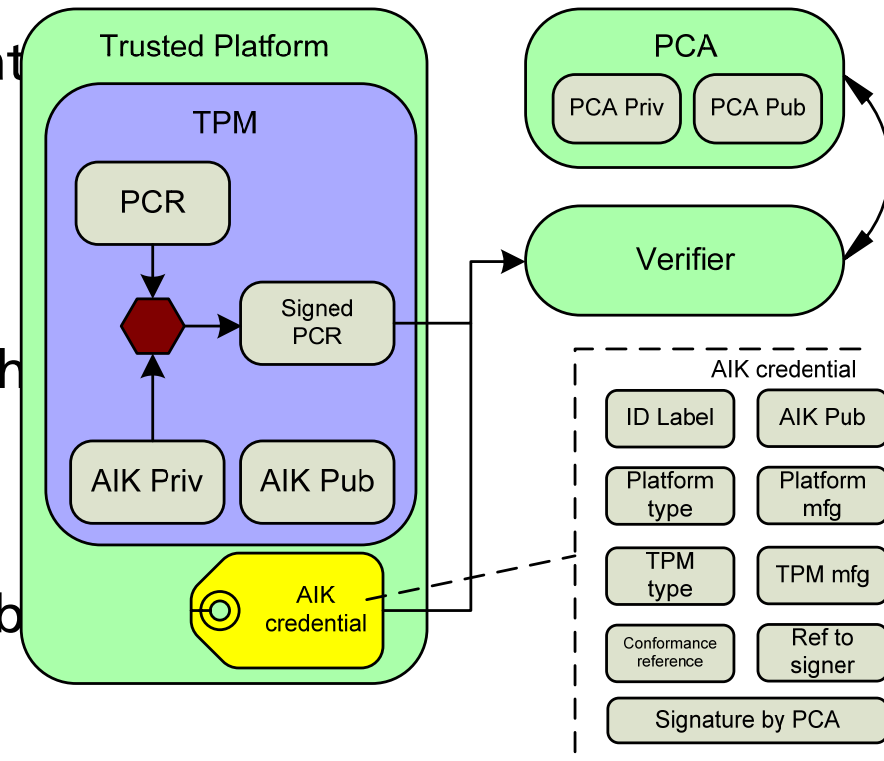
Trusted Platform

TPM

PCR

Signed PCR

AIK Priv

AIK Pub

AIK credential

PCA

PCA Priv

PCA Pub

Verifier

AIK credential

ID Label

AIK Pub

Platform type

Platform mfg

TPM type

TPM mfg

Conformance reference

Ref to signer

Signature by PCA